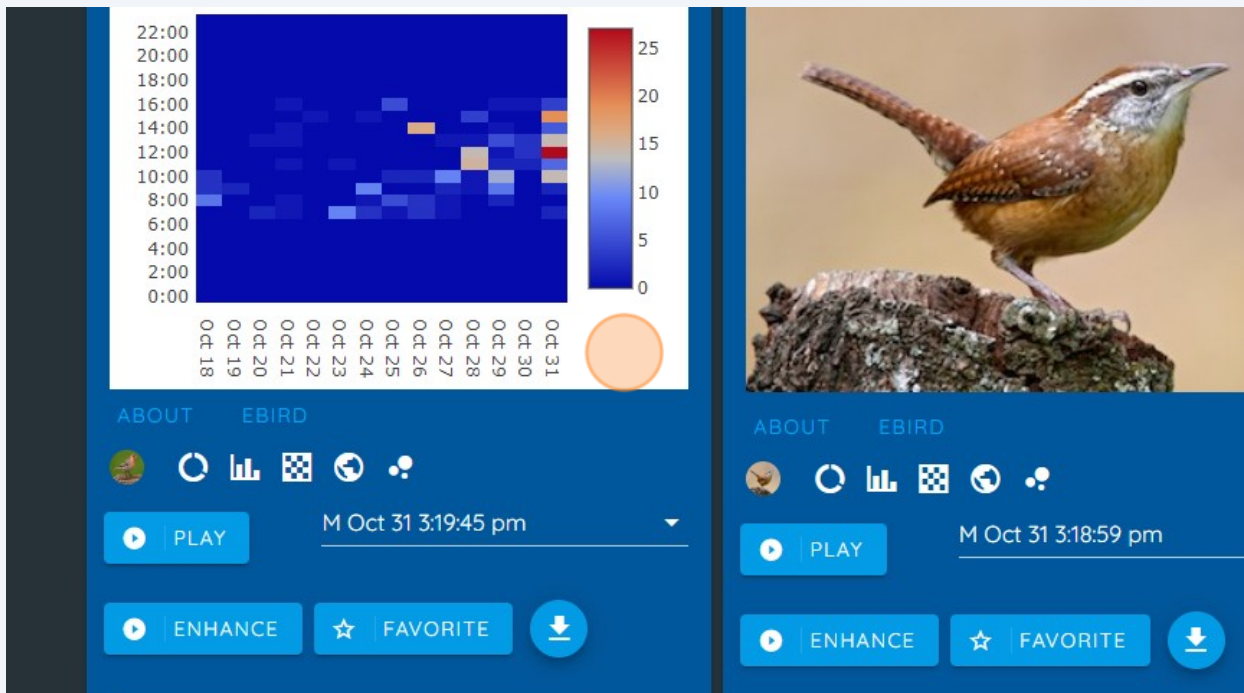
22:00
20:00
18:00
16:00
14:00
12:00
10:00
8:00
6:00
4:00
2:00
0:00

25
20
15
10
5
0

Oct 18
Oct 19
Oct 20
Oct 21
Oct 22
Oct 23
Oct 24
Oct 25
Oct 26
Oct 27
Oct 28
Oct 29
Oct 30
Oct 31

ABOUT EBIRD

PLAY

M Oct 31 3:19:45 pm

ENHANCE FAVORITE

ABOUT EBIRD

PLAY

M Oct 31 3:18:59 pm

ENHANCE FAVORITE